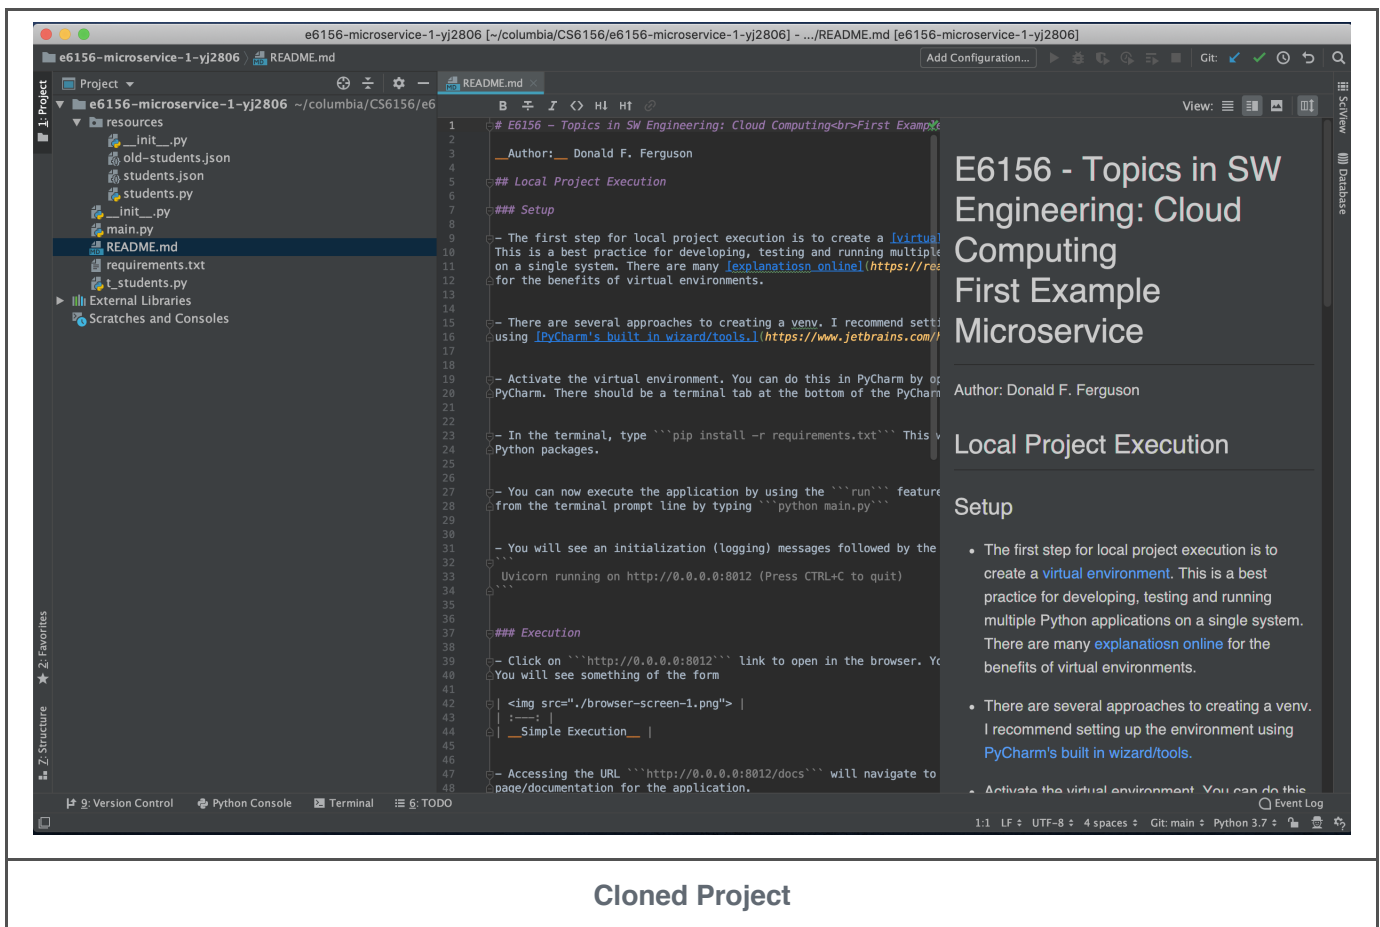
e6156-microservice-1-yj2806 [~/columbia/CS6156/e6156-microservice-1-yj2806] - .../README.md [e6156-microservice-1-yj2806]

e6156-microservice-1-yj2806 〉 README.md

Add Configuration... Git:

1: Project

Project

e6156-microservice-1-yj2806 ~/columbia/CS6156/e6
resources
__init__.py
old-students.json
students.json
students.py
__init__.py
main.py
README.md
requirements.txt
t_students.py
External Libraries
Scratches and Consoles

README.md

B I H1 Ht

View:

1 # E6156 – Topics in SW Engineering: Cloud Computing<br>First Examp
2
3 __Author:__ Donald F. Ferguson
4
5 ## Local Project Execution
6
7 ### Setup
8
9 - The first step for local project execution is to create a [virtua
10 This is a best practice for developing, testing and running multiple
11 on a single system. There are many [explanatiosn online](https://re
12 for the benefits of virtual environments.
13
14
15 - There are several approaches to creating a venv. I recommend setti
16 using [PyCharm's built in wizard/tools.](https://www.jetbrains.com/
17
18
19 - Activate the virtual environment. You can do this in PyCharm by op
20 PyCharm. There should be a terminal tab at the bottom of the PyCharm
21
22
23 - In the terminal, type ```pip install -r requirements.txt``` This w
24 Python packages.
25
26
27 - You can now execute the application by using the ```run``` feature
28 from the terminal prompt line by typing ```python main.py```
29
30
31 - You will see an initialization (logging) messages followed by the
32 ```
33 Uvicorn running on http://0.0.0.0:8012 (Press CTRL+C to quit)
34 ```
35
36
37 ### Execution
38
39 - Click on ```http://0.0.0.0:8012``` link to open in the browser. Yo
40 You will see something of the form
41
42 | <img src="./browser-screen-1.png"> |
43 | :---: |
44 | __Simple Execution__ |
45
46
47 - Accessing the URL ```http://0.0.0.0:8012/docs``` will navigate to
48 page/documentation for the application.

E6156 - Topics in SW Engineering: Cloud Computing
First Example Microservice

Author: Donald F. Ferguson

Local Project Execution

Setup

• The first step for local project execution is to create a virtual environment. This is a best practice for developing, testing and running multiple Python applications on a single system. There are many explanatiosn online for the benefits of virtual environments.

• There are several approaches to creating a venv. I recommend setting up the environment using PyCharm's built in wizard/tools.

• Activate the virtual environment. You can do this

SciView
Database
2: Favorites
Z: Structure

9: Version Control Python Console Terminal 6: TODO Event Log

1:1 LF UTF-8 4 spaces Git: main Python 3.7

Cloned Project